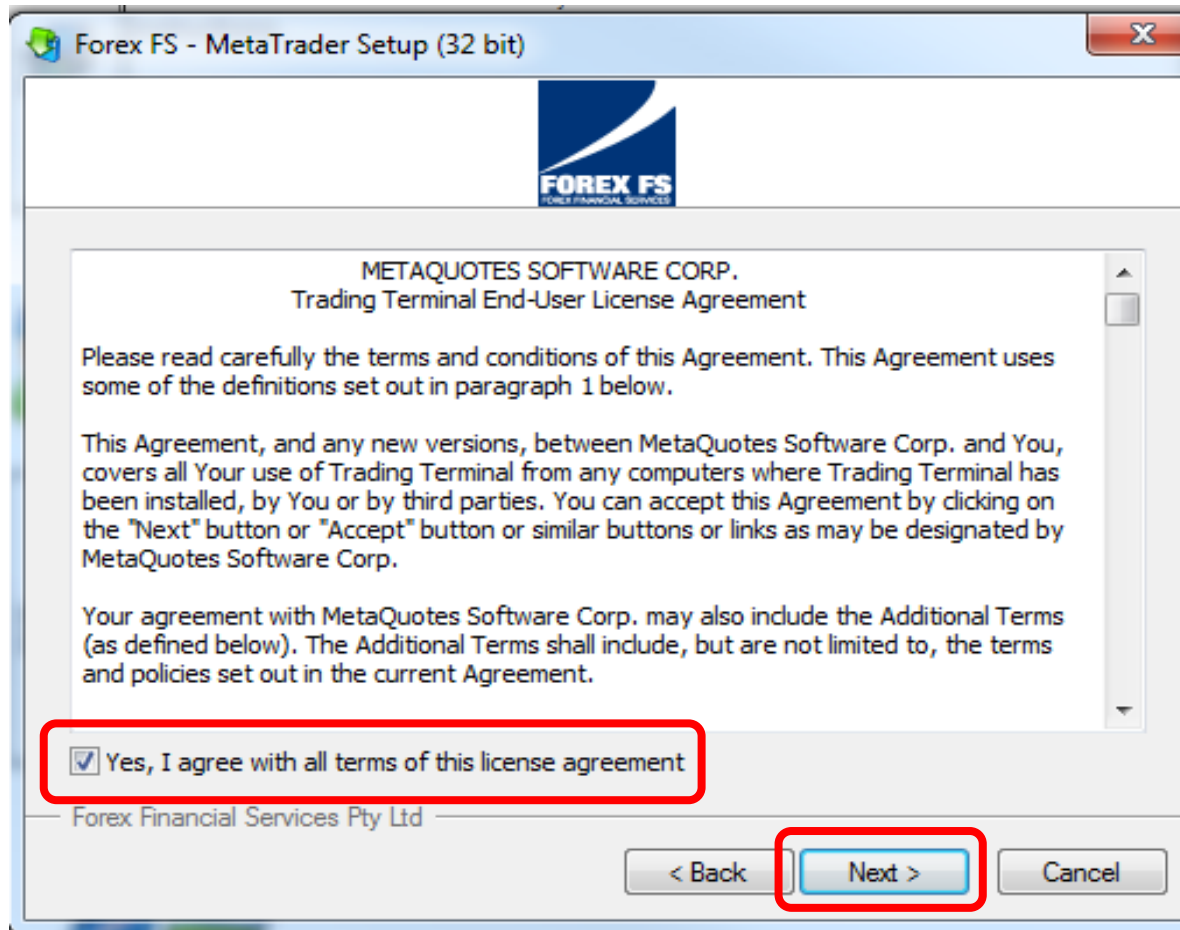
Forex FS - MetaTrader Setup (32 bit)

FOREX FS
FOREX FINANCIAL SERVICES

METAQUOTES SOFTWARE CORP.
Trading Terminal End-User License Agreement

Please read carefully the terms and conditions of this Agreement. This Agreement uses some of the definitions set out in paragraph 1 below.

This Agreement, and any new versions, between MetaQuotes Software Corp. and You, covers all Your use of Trading Terminal from any computers where Trading Terminal has been installed, by You or by third parties. You can accept this Agreement by clicking on the "Next" button or "Accept" button or similar buttons or links as may be designated by MetaQuotes Software Corp.

Your agreement with MetaQuotes Software Corp. may also include the Additional Terms (as defined below). The Additional Terms shall include, but are not limited to, the terms and policies set out in the current Agreement.

Yes, I agree with all terms of this license agreement

Forex Financial Services Pty Ltd

< Back
Next >
Cancel